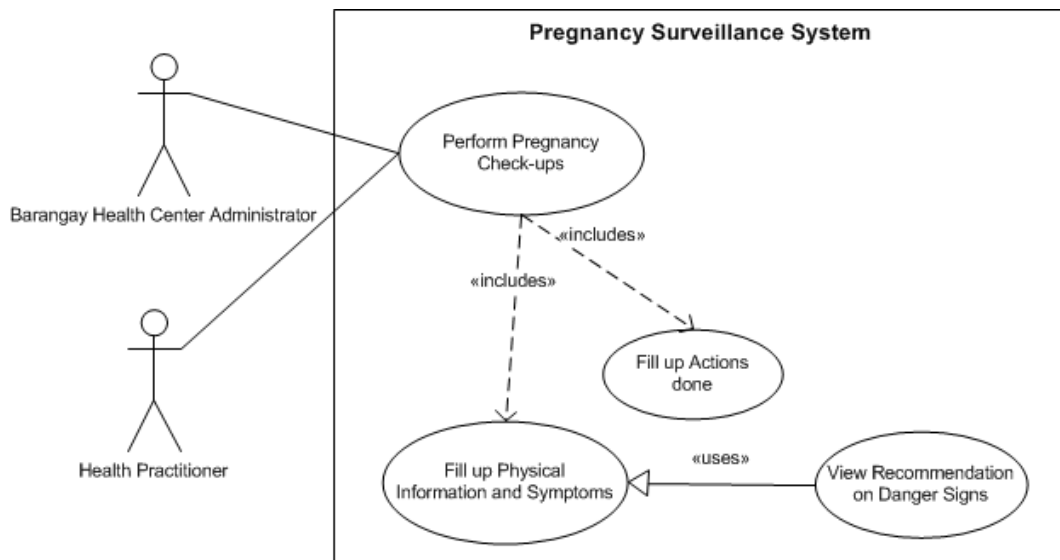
Pregnancy Surveillance System

Barangay Health Center Administrator

Health Practitioner

Perform Pregnancy Check-ups

«includes»

«includes»

Fill up Actions done

Fill up Physical Information and Symptoms

«uses»

View Recommendation on Danger Signs